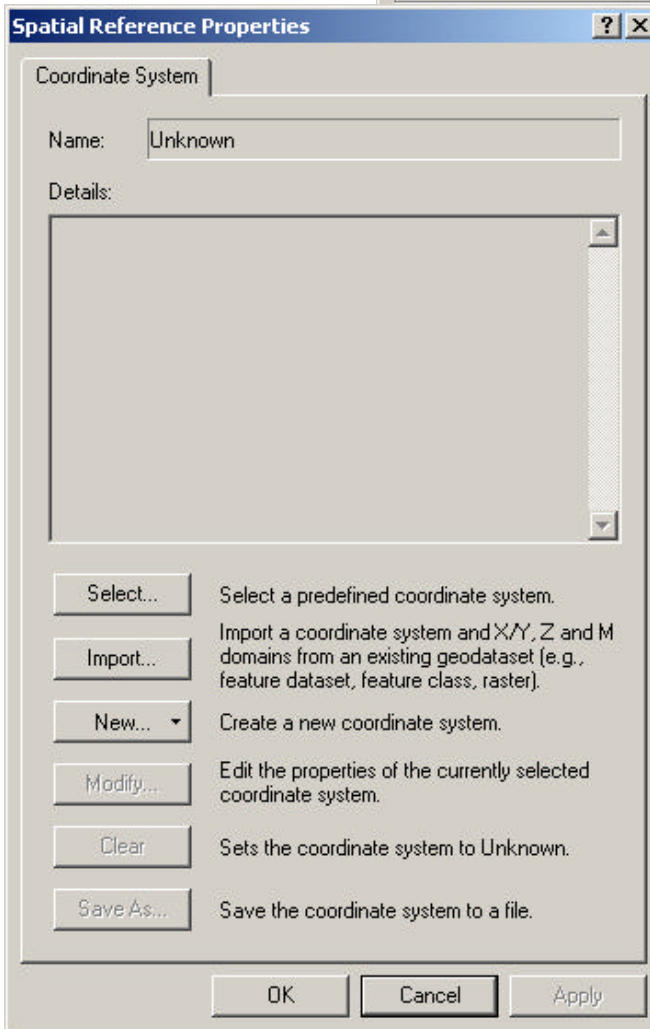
Spatial Reference Properties

?

X

Coordinate System

Name: Unknown

Details:

Select... Select a predefined coordinate system.

Import... Import a coordinate system and X/Y, Z and M domains from an existing geodataset (e.g., feature dataset, feature class, raster).

New... Create a new coordinate system.

Modify... Edit the properties of the currently selected coordinate system.

Clear Sets the coordinate system to Unknown.

Save As... Save the coordinate system to a file.

OK Cancel Apply